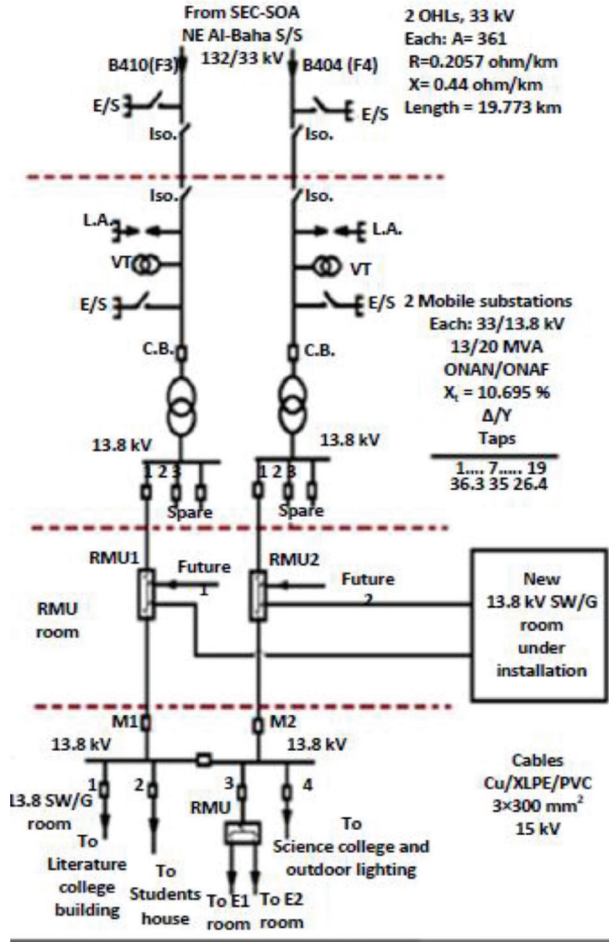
From SEC-SOA
NE Al-Baha S/S
132/33 kV

2 OHLs, 33 kV
Each: A= 361
R=0.2057 ohm/km
X= 0.44 ohm/km
Length = 19.773 km

B410(F3)
B404 (F4)
E/S
E/S
Iso.
Iso.
Iso.
Iso.
L.A.
L.A.
VT
VT
E/S
E/S

2 Mobile substations
Each: 33/13.8 kV
13/20 MVA
ONAN/ONAF
$X_t$ = 10.695 %
Δ/Y
Taps

| 1.... | 7..... | 19 |
|---|---|---|
| 36.3 | 35 | 26.4 |

C.B.
C.B.
13.8 kV
13.8 kV
1 2 3
1 2 3
Spare
Spare

RMU1
RMU2
Future 1
Future 2
RMU room

New 13.8 kV SW/G room under installation

M1
M2
13.8 kV
13.8 kV

Cables
Cu/XLPE/PVC
$3\times300$ mm$^2$
15 kV

1
2
3
4
13.8 SW/G room
RMU
To Literature college building
To Students house
To E1 room
To E2 room
To Science college and outdoor lighting